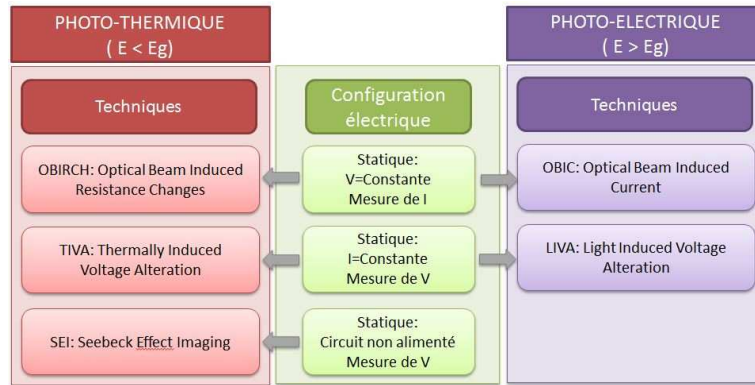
PHOTO-THERMIQUE
( E < Eg)

Techniques

OBIRCH: Optical Beam Induced Resistance Changes

TIVA: Thermally Induced Voltage Alteration

SEI: Seebeck Effect Imaging

Configuration électrique

Statique:
V=Constante
Mesure de I

Statique:
I=Constante
Mesure de V

Statique:
Circuit non alimenté
Mesure de V

PHOTO-ELECTRIQUE
( E > Eg)

Techniques

OBIC: Optical Beam Induced Current

LIVA: Light Induced Voltage Alteration